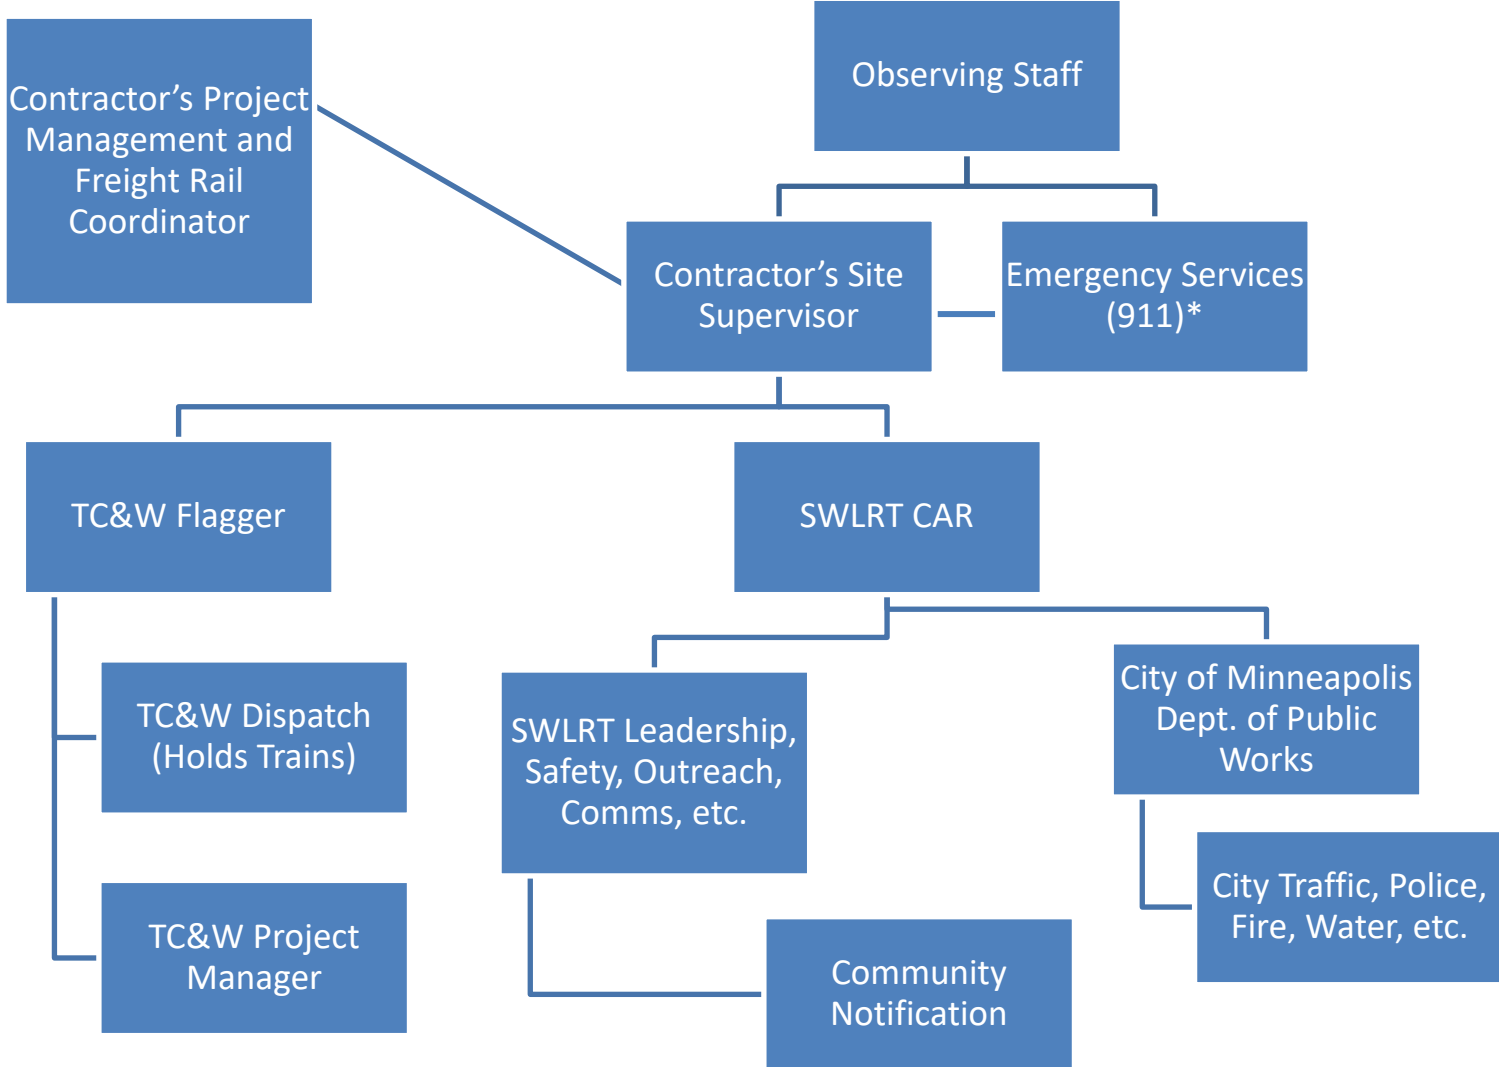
Contractor's Project Management and Freight Rail Coordinator

Observing Staff

Contractor's Site Supervisor

Emergency Services (911)*

TC&W Flagger

SWLRT CAR

TC&W Dispatch (Holds Trains)

TC&W Project Manager

SWLRT Leadership, Safety, Outreach, Comms, etc.

City of Minneapolis Dept. of Public Works

City Traffic, Police, Fire, Water, etc.

Community Notification